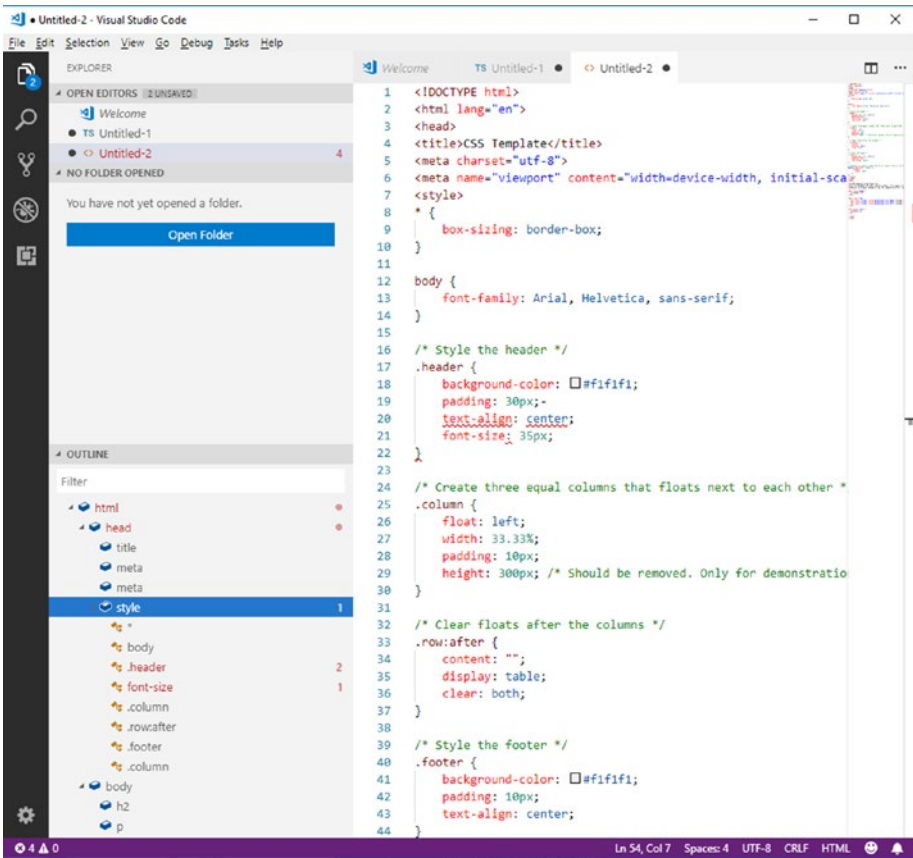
● Untitled-2 - Visual Studio Code

File Edit Selection View Go Debug Tasks Help

EXPLORER

OPEN EDITORS 2 UNSAVED
Welcome
● TS Untitled-1
● <> Untitled-2 4

NO FOLDER OPENED
You have not yet opened a folder.
Open Folder

OUTLINE
Filter
html
head
title
meta
meta
style 1
*
body
.header 2
font-size 1
.column
.row:after
.footer
.column
body
h2
p

Welcome   TS Untitled-1 ●   <> Untitled-2 ●

1 <!DOCTYPE html>
2 <html lang="en">
3 <head>
4 <title>CSS Template</title>
5 <meta charset="utf-8">
6 <meta name="viewport" content="width=device-width, initial-sca
7 <style>
8 * {
9 box-sizing: border-box;
10 }
11
12 body {
13 font-family: Arial, Helvetica, sans-serif;
14 }
15
16 /* Style the header */
17 .header {
18 background-color: #f1f1f1;
19 padding: 30px;-
20 text-align: center;
21 font-size: 35px;
22 }
23
24 /* Create three equal columns that floats next to each other *
25 .column {
26 float: left;
27 width: 33.33%;
28 padding: 10px;
29 height: 300px; /* Should be removed. Only for demonstratio
30 }
31
32 /* Clear floats after the columns */
33 .row:after {
34 content: "";
35 display: table;
36 clear: both;
37 }
38
39 /* Style the footer */
40 .footer {
41 background-color: #f1f1f1;
42 padding: 10px;
43 text-align: center;
44 }

⊗ 4 ⚠ 0    Ln 54, Col 7   Spaces: 4   UTF-8   CRLF   HTML